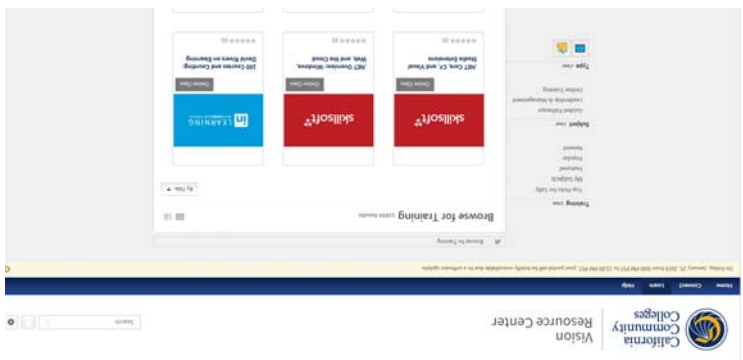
California Community Colleges
Vision Resource Center

Search

Home Connect Learn Help

On Friday, January 25, 2019 from 9:00 PM PST to 11:00 PM PST, your portal will be briefly unavailable due to a software update.

Browse for Training

Browse for Training 11894 Results

By Title

Training Clear
Top Picks for Sally
My Subjects
Featured
Popular
Newest

Subject Clear
Online Training
Leadership & Management
Guided Pathways

Type Clear

skillsoft
Online Class
.NET Core, C#, and Visual Studio Extensions

skillsoft
Online Class
.NET Overview: Windows, Web, and the Cloud

in LEARNING
Online Class
100 Courses and Counting: David Rivers on Elearning